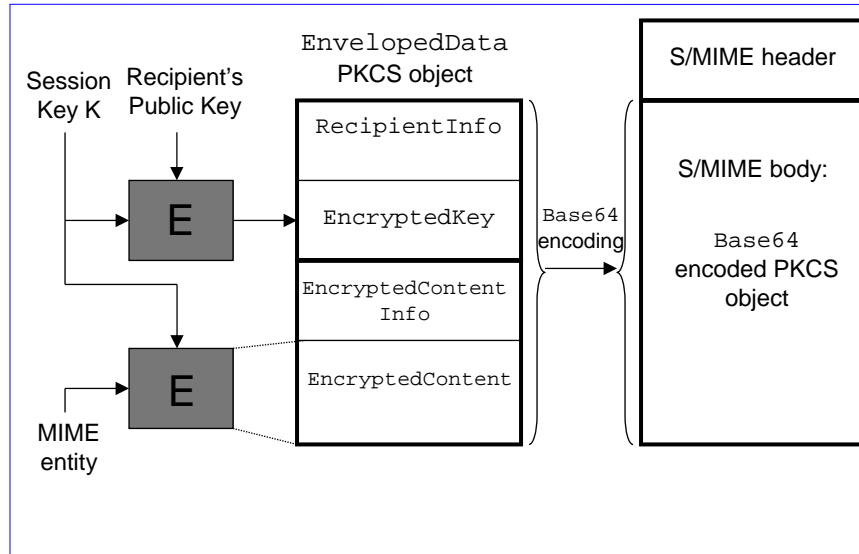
EnvelopedData
PKCS object

S/MIME header

Session Key K

Recipient's Public Key

E

RecipientInfo

EncryptedKey

Base64 encoding

S/MIME body:

Base64 encoded PKCS object

EncryptedContent Info

EncryptedContent

E

MIME entity